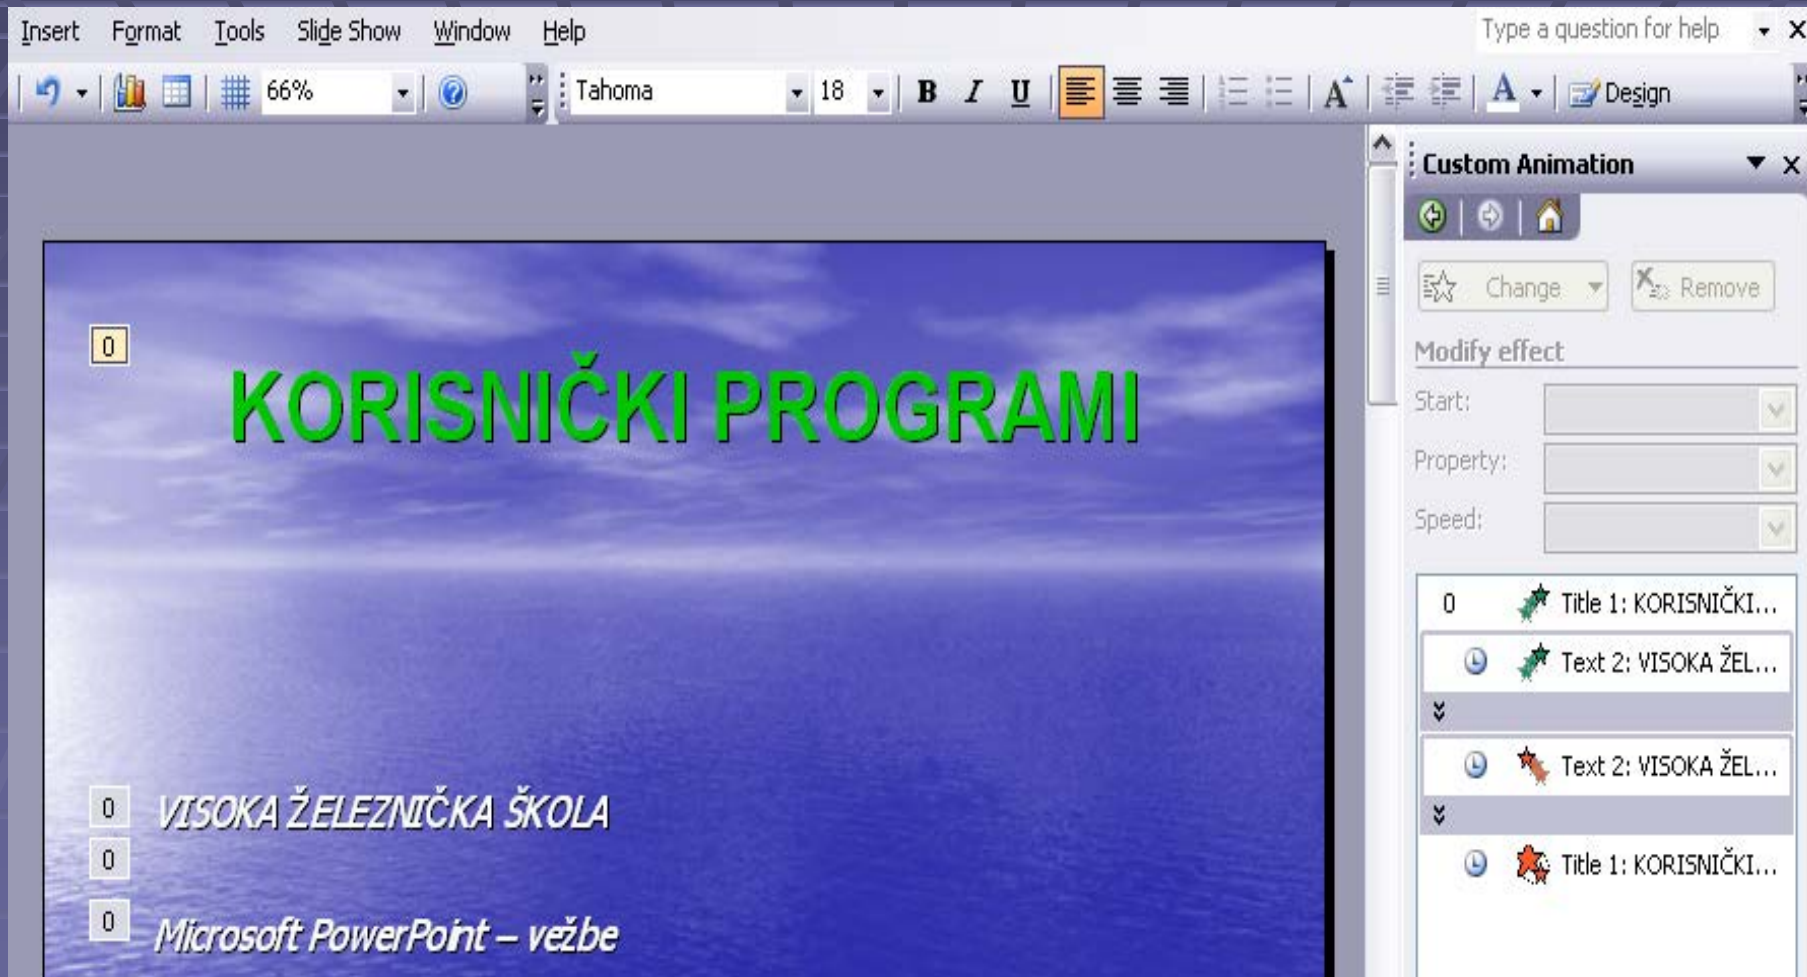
Insert Format Tools Slide Show Window Help

Type a question for help

66%

Tahoma 18

B I U

Design

Custom Animation

Change Remove

Modify effect

Start:

Property:

Speed:

0 Title 1: KORISNIČKI...

Text 2: VISOKA ŽEL...

Text 2: VISOKA ŽEL...

Title 1: KORISNIČKI...

0

KORISNIČKI PROGRAMI

0 VISOKA ŽELEZNIČKA ŠKOLA

0

0 Microsoft PowerPoint – vežbe